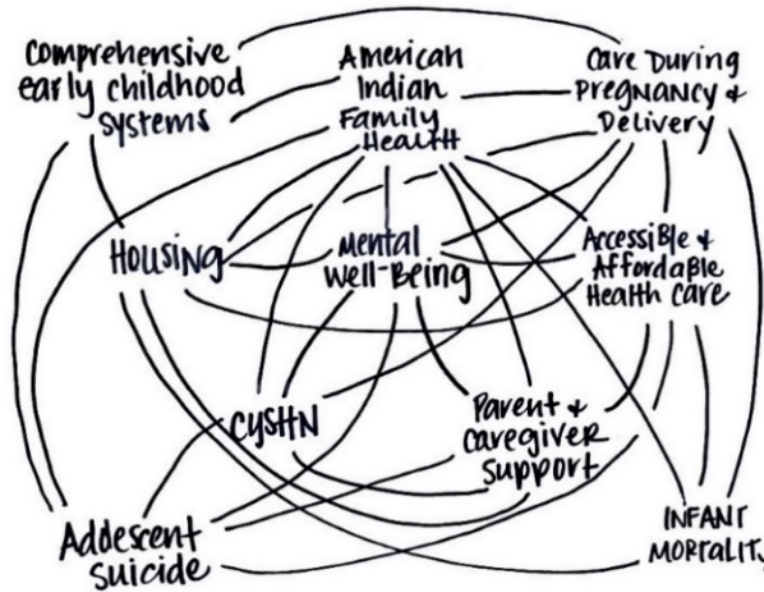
Comprehensive early childhood systems

American Indian Family Health

Care During Pregnancy & Delivery

Housing

Mental Well-Being

Accessible & Affordable Health Care

CYSHN

Parent & Caregiver Support

Addescent Suicide

INFANT MORTALITY